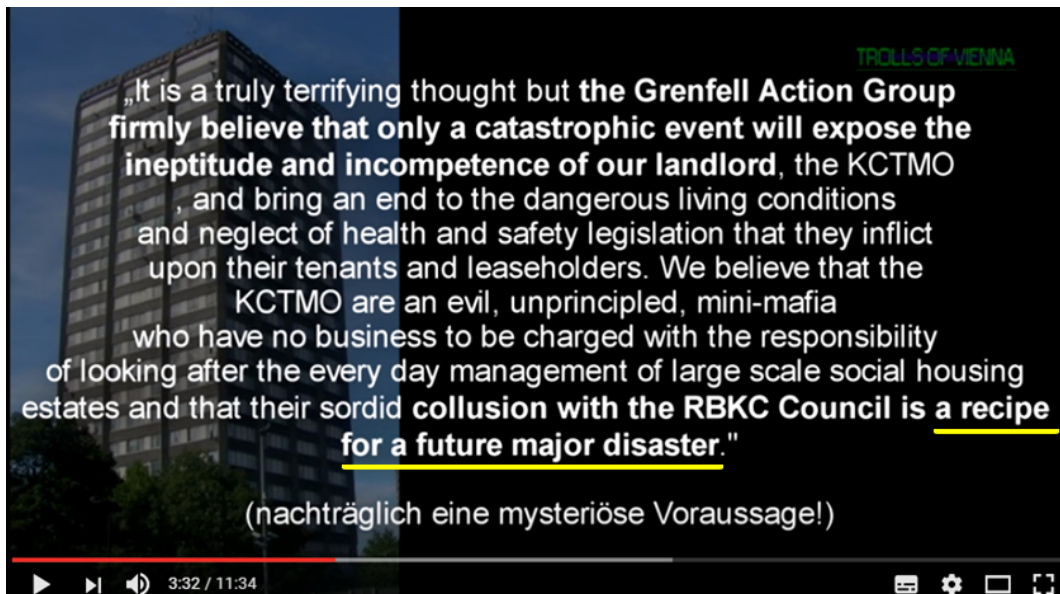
TROLLS OF VIENNA

„It is a truly terrifying thought but the Grenfell Action Group firmly believe that only a catastrophic event will expose the ineptitude and incompetence of our landlord, the KCTMO , and bring an end to the dangerous living conditions and neglect of health and safety legislation that they inflict upon their tenants and leaseholders. We believe that the KCTMO are an evil, unprincipled, mini-mafia who have no business to be charged with the responsibility of looking after the every day management of large scale social housing estates and that their sordid collusion with the RBKC Council is a recipe for a future major disaster."

(nachträglich eine mysteriöse Voraussage!)

3:32 / 11:34